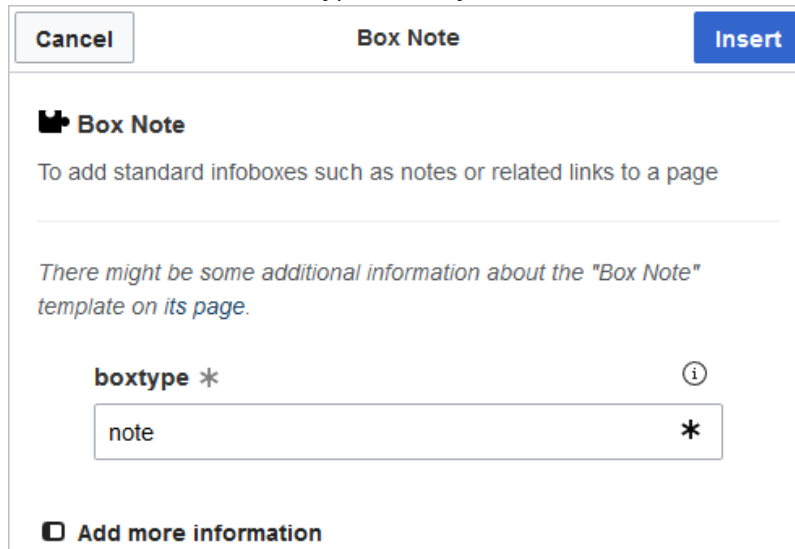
Cancel

Box Note

Insert

Box Note

To add standard infoboxes such as notes or related links to a page

There might be some additional information about the "Box Note" template on its page.

boxtype *

note

Add more information